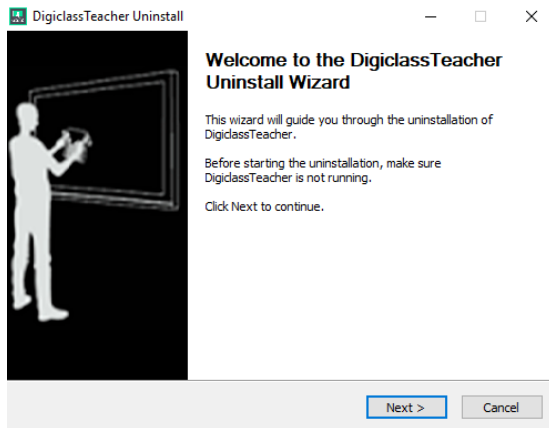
DigiclassTeacher Uninstall

Welcome to the DigiclassTeacher Uninstall Wizard

This wizard will guide you through the uninstallation of DigiclassTeacher.

Before starting the uninstallation, make sure DigiclassTeacher is not running.

Click Next to continue.

Next >
Cancel